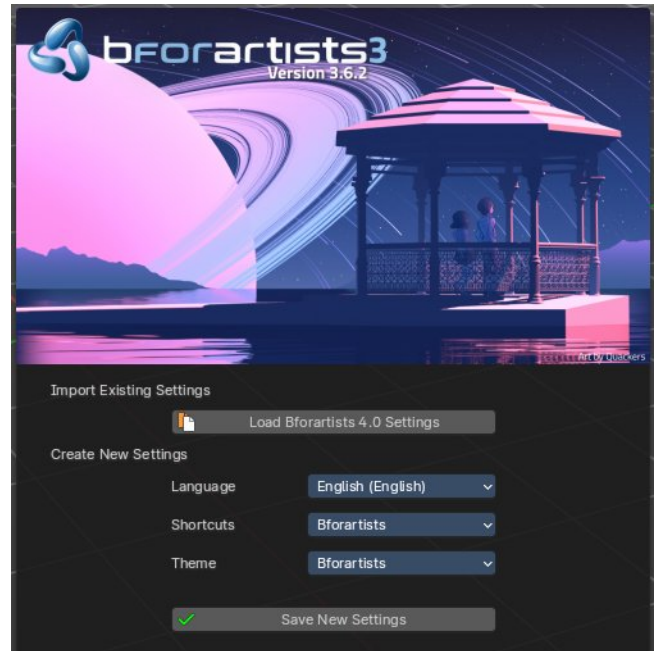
bforartists3
Version 3.6.2

Art by Quackers

Import Existing Settings

Load Bforartists 4.0 Settings

Create New Settings

Language English (English)

Shortcuts Bforartists

Theme Bforartists

Save New Settings